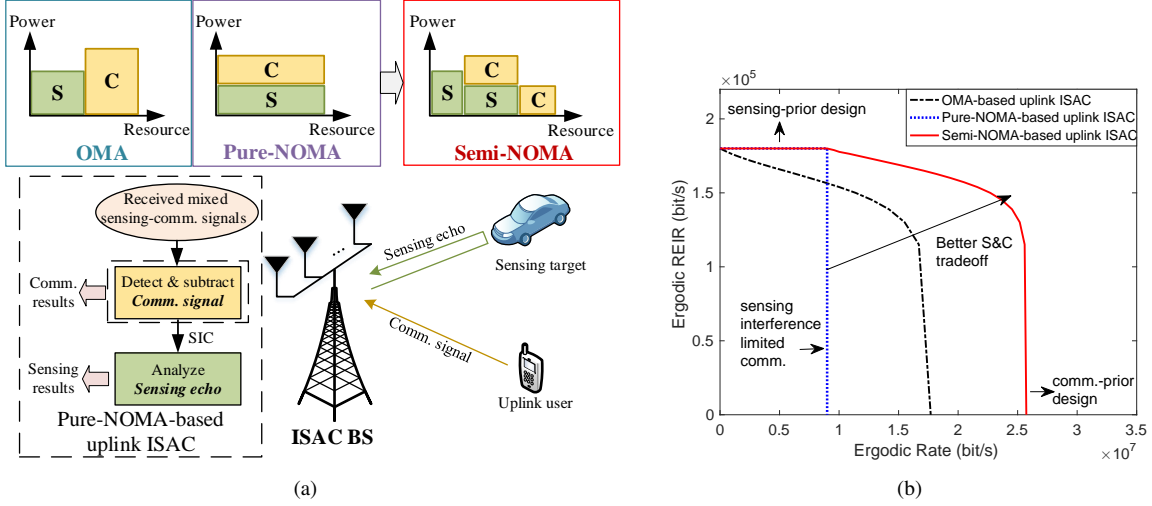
Power
S
C
Resource
OMA

Power
C
S
Resource
Pure-NOMA

Power
S
C
S
C
Resource
Semi-NOMA

Received mixed sensing-comm. signals
Comm. results
Detect & subtract *Comm. signal*
SIC
Sensing results
Analyze *Sensing echo*
Pure-NOMA-based uplink ISAC

Sensing echo
Sensing target
Comm. signal
Uplink user
ISAC BS

(a)

$\times 10^5$
sensing-prior design
OMA-based uplink ISAC
Pure-NOMA-based uplink ISAC
Semi-NOMA-based uplink ISAC
Better S&C tradeoff
sensing interference limited comm.
comm.-prior design
Ergodic REIR (bit/s)
2
1.5
1
0.5
0
0
0.5
1
1.5
2
2.5
3
3.5
Ergodic Rate (bit/s)
$\times 10^7$

(b)